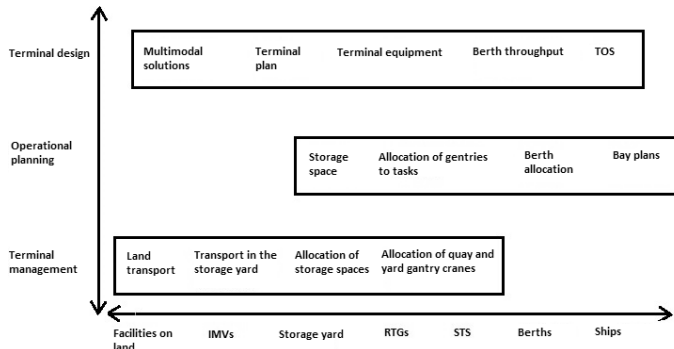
Terminal design

Multimodal solutions

Terminal plan

Terminal equipment

Berth throughput

TOS

Operational planning

Storage space

Allocation of gentries to tasks

Berth allocation

Bay plans

Terminal management

Land transport

Transport in the storage yard

Allocation of storage spaces

Allocation of quay and yard gantry cranes

Facilities on land

IMVs

Storage yard

RTGs

STS

Berths

Ships